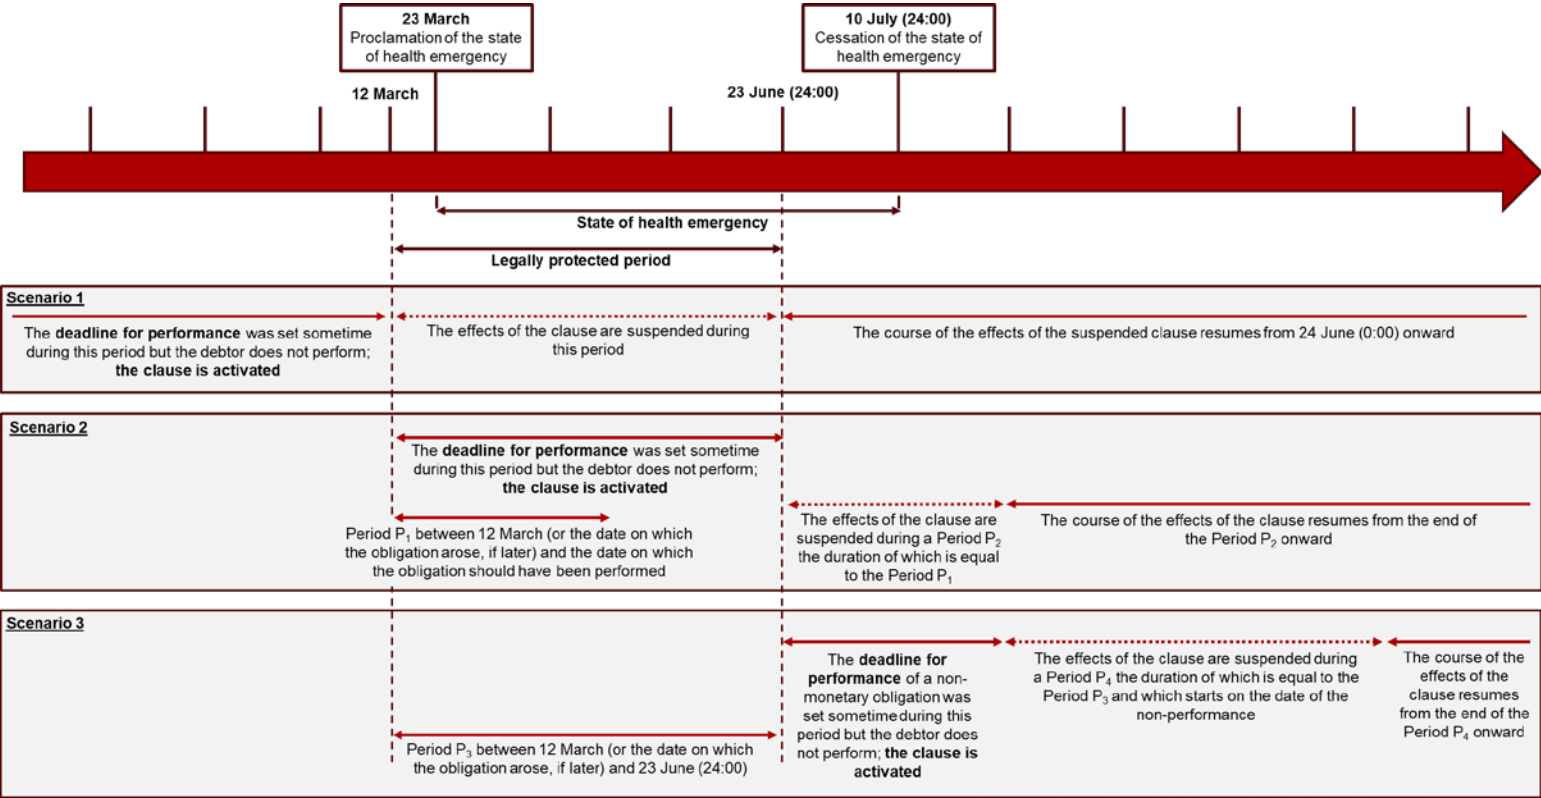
23 March
Proclamation of the state of health emergency

10 July (24:00)
Cessation of the state of health emergency

12 March

23 June (24:00)

State of health emergency

Legally protected period

Scenario 1

The deadline for performance was set sometime during this period but the debtor does not perform; the clause is activated

The effects of the clause are suspended during this period

The course of the effects of the suspended clause resumes from 24 June (0:00) onward

Scenario 2

The deadline for performance was set sometime during this period but the debtor does not perform; the clause is activated

Period $P_1$ between 12 March (or the date on which the obligation arose, if later) and the date on which the obligation should have been performed

The effects of the clause are suspended during a Period $P_2$ the duration of which is equal to the Period $P_1$

The course of the effects of the clause resumes from the end of the Period $P_2$ onward

Scenario 3

The deadline for performance of a non-monetary obligation was set sometime during this period but the debtor does not perform; the clause is activated

The effects of the clause are suspended during a Period $P_4$ the duration of which is equal to the Period $P_3$ and which starts on the date of the non-performance

The course of the effects of the clause resumes from the end of the Period $P_4$ onward

Period $P_3$ between 12 March (or the date on which the obligation arose, if later) and 23 June (24:00)